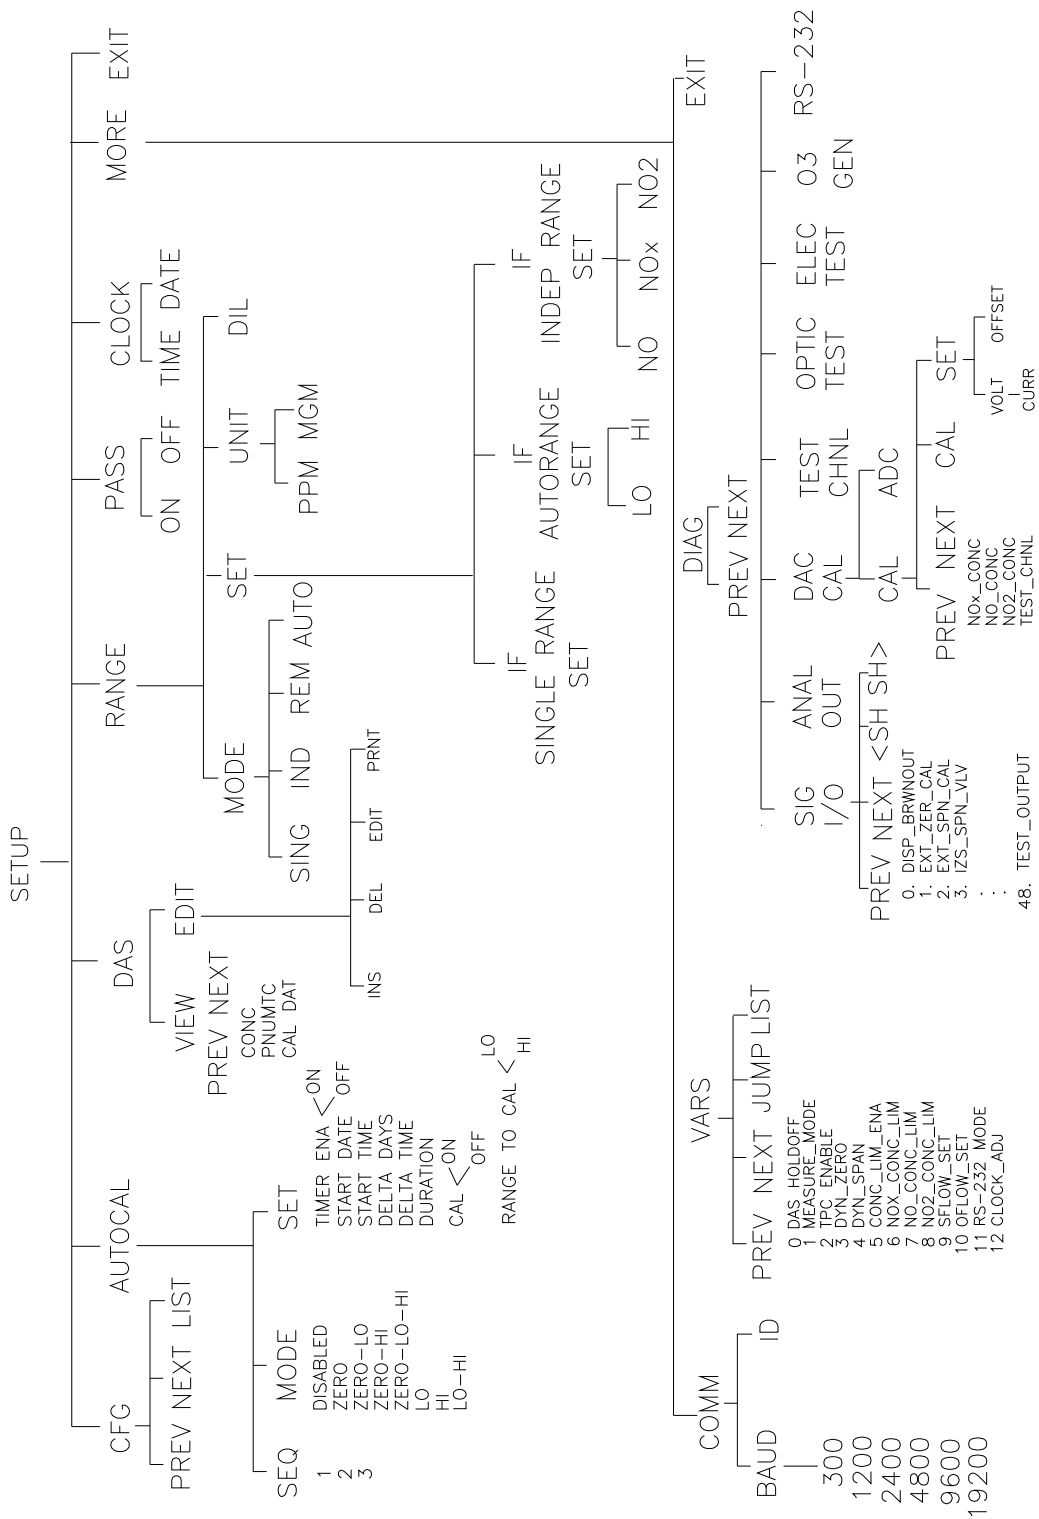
SETUP

CFG
PREV NEXT LIST

AUTOCAL
SEQ
1
2
3
MODE
DISABLED
ZERO
ZERO-LO
ZERO-HI
ZERO-LO-HI
LO
HI
LO-HI
SET
TIMER ENA < ON OFF
START DATE
START TIME
DELTA DAYS
DELTA TIME
DURATION
CAL < ON OFF
RANGE TO CAL < LO HI

DAS
VIEW
PREV NEXT
CONC
PNUMTC
CAL DAT
EDIT
INS
DEL
EDIT
PRNT

RANGE
MODE
SING IND REM AUTO
SET
IF SINGLE RANGE SET
IF AUTORANGE SET
LO HI
IF INDEP RANGE SET
NO NOx NO2
UNIT
PPM MGM
DIL

PASS
ON OFF

CLOCK
TIME DATE

MORE

EXIT

COMM
BAUD
300
1200
2400
4800
9600
19200
ID

VARS
PREV NEXT JUMP LIST
0 DAS_HOLDOFF
1 MEASURE_MODE
2 TPC_ENABLE
3 DYN_ZERO
4 DYN_SPAN
5 CONC_LIM_ENA
6 NOX_CONC_LIM
7 NO_CONC_LIM
8 NO2_CONC_LIM
9 SFLOW_SET
10 OFLOW_SET
11 RS-232_MODE
12 CLOCK_ADJ

DIAG
PREV NEXT
SIG I/O
PREV NEXT <SH SH>
0. DISP_BRWNOUT
1. EXT_ZER_CAL
2. EXT_SPN_CAL
3. IZS_SPN_VLV
:
:
48. TEST_OUTPUT
ANAL OUT
DAC CAL
CAL
PREV NEXT
NOx_CONC
NO_CONC
NO2_CONC
TEST_CHNL
TEST CHNL
ADC
CAL
SET
VOLT
CURR
OFFSET
OPTIC TEST
ELEC TEST
O3 GEN
RS-232
EXIT